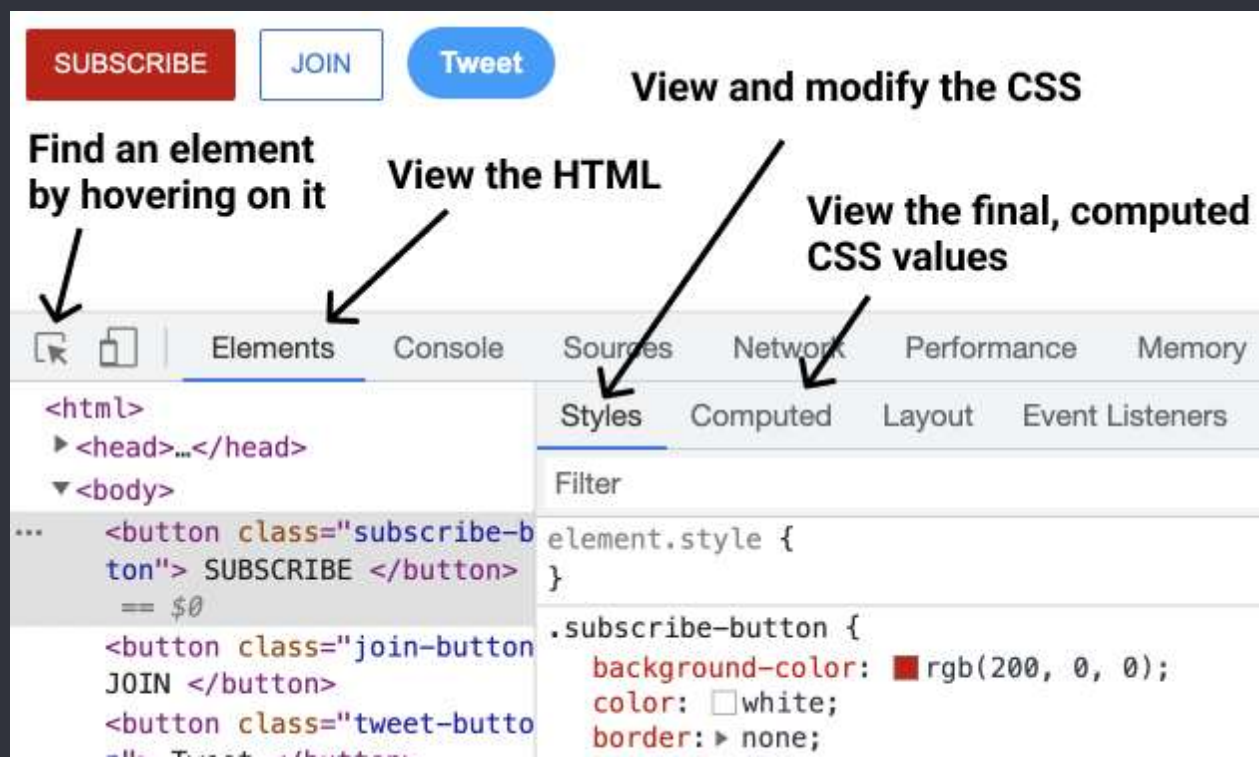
SUBSCRIBE JOIN Tweet

View and modify the CSS

Find an element by hovering on it

View the HTML

View the final, computed CSS values

Elements Console Sources Network Performance Memory

<html>
▶<head>…</head>
▼<body>
... <button class="subscribe-button"> SUBSCRIBE </button> == $0
<button class="join-button">
JOIN </button>
<button class="tweet-butto

Styles Computed Layout Event Listeners

Filter

element.style {
}

.subscribe-button {
background-color: rgb(200, 0, 0);
color: white;
border: ▶ none;